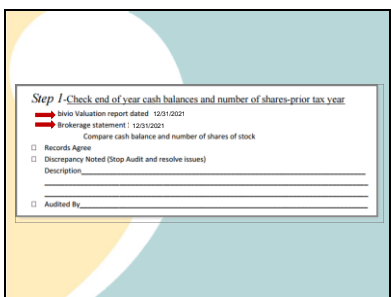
Step 1-Check end of year cash balances and number of shares-prior tax year

bivio Valuation report dated 12/31/2021

Brokerage statement : 12/31/2021

Compare cash balance and number of shares of stock

☐ Records Agree

☐ Discrepancy Noted (Stop Audit and resolve issues)

Description________________________________________

☐ Audited By________________________________________